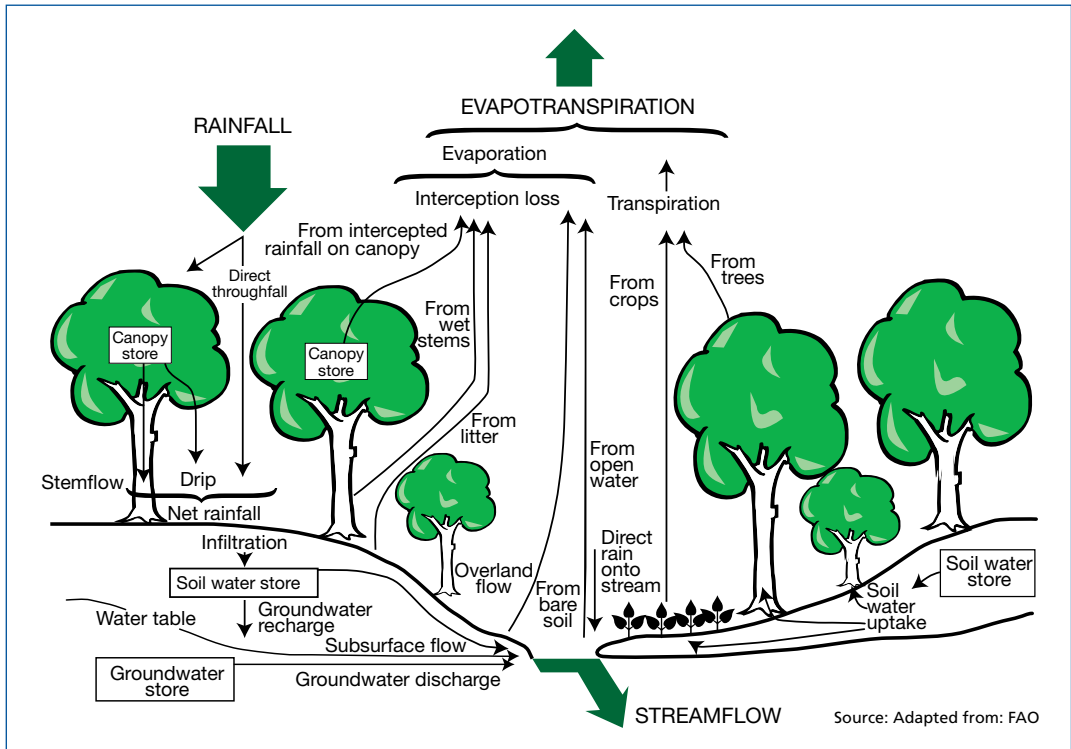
EVAPOTRANSPIRATION

RAINFALL

Evaporation

Interception loss

Transpiration

From intercepted rainfall on canopy

Direct throughfall

From crops

From trees

Canopy store

Canopy store

From wet stems

From litter

From open water

Stemflow

Drip

Net rainfall

Infiltration

Soil water store

Overland flow

Direct rain onto stream

From bare soil

Soil water store

Soil water uptake

Water table

Groundwater recharge

Subsurface flow

Groundwater store

Groundwater discharge

STREAMFLOW

Source: Adapted from: FAO